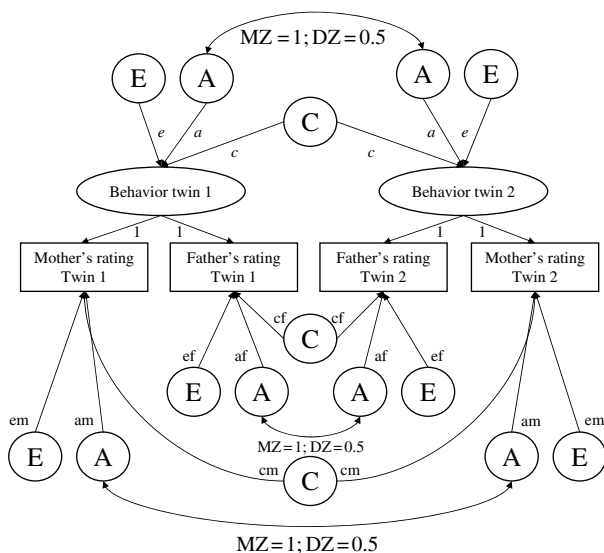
MZ = 1; DZ = 0.5

E A A E

e a a e

C

c c

Behavior twin 1

Behavior twin 2

1 1 1 1

Mother's rating Twin 1

Father's rating Twin 1

Father's rating Twin 2

Mother's rating Twin 2

cf cf

C

ef af af ef

E A A E

MZ = 1; DZ = 0.5

em am am em

E A A E

cm cm

C

MZ = 1; DZ = 0.5